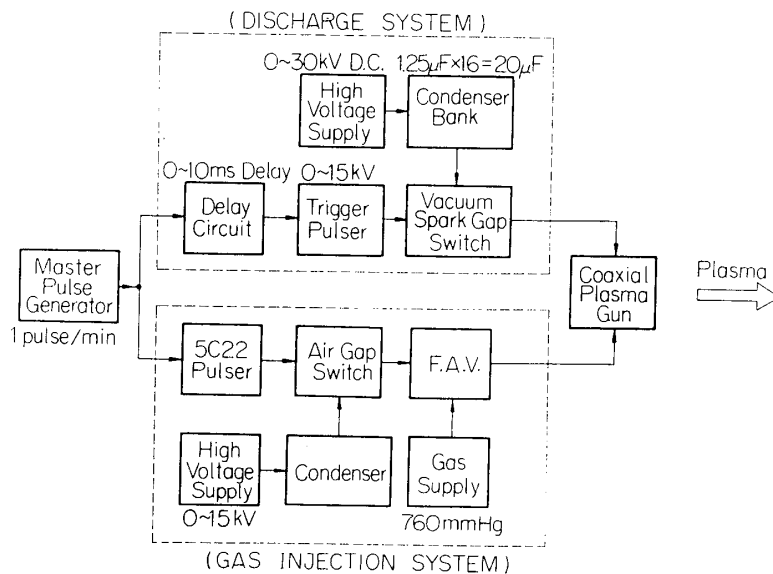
(DISCHARGE SYSTEM)

0~30kV D.C. $1.25\mu F \times 16 = 20\mu F$

High Voltage Supply

Condenser Bank

0~10ms Delay

0~15kV

Delay Circuit

Trigger Pulser

Vacuum Spark Gap Switch

Master Pulse Generator

1 pulse/min

Coaxial Plasma Gun

Plasma

5C22 Pulser

Air Gap Switch

F.A.V.

High Voltage Supply

0~15kV

Condenser

Gas Supply

760mmHg

(GAS INJECTION SYSTEM)